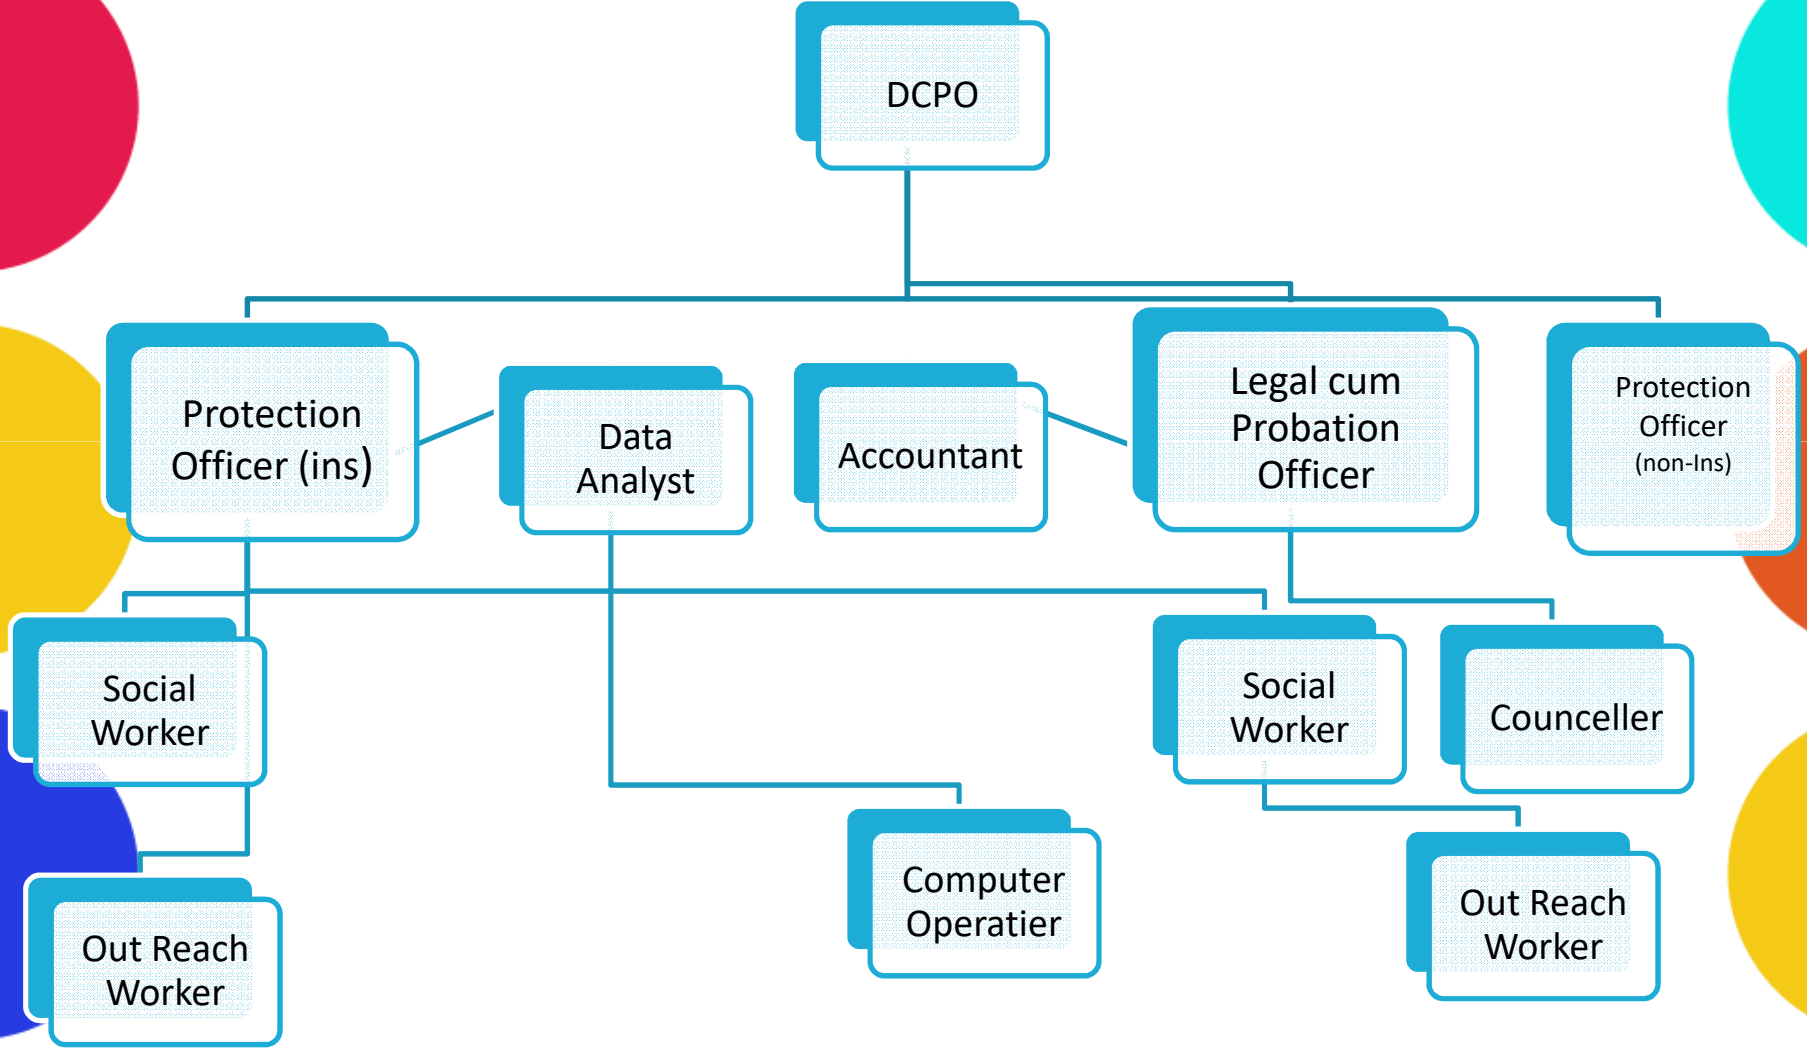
DCPO

Protection Officer (ins)

Data Analyst

Accountant

Legal cum Probation Officer

Protection Officer (non-Ins)

Social Worker

Social Worker

Counceller

Computer Operatier

Out Reach Worker

Out Reach Worker